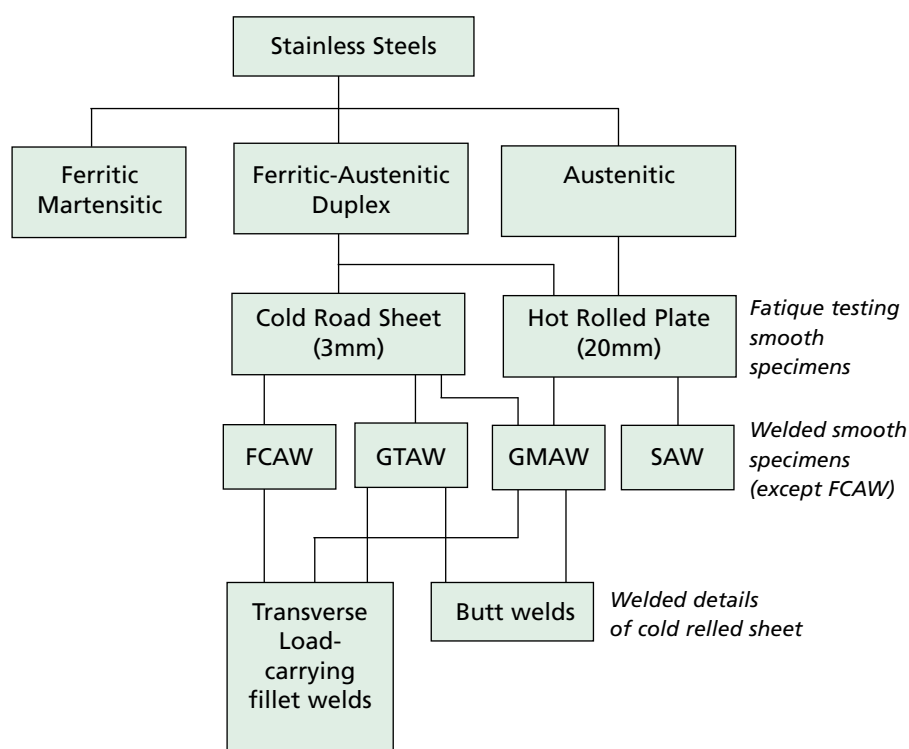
Stainless Steels

Ferritic Martensitic

Ferritic-Austenitic Duplex

Austenitic

Cold Road Sheet (3mm)

Hot Rolled Plate (20mm)

*Fatique testing smooth specimens*

FCAW

GTAW

GMAW

SAW

*Welded smooth specimens (except FCAW)*

Transverse Load-carrying fillet welds

Butt welds

*Welded details of cold relled sheet*